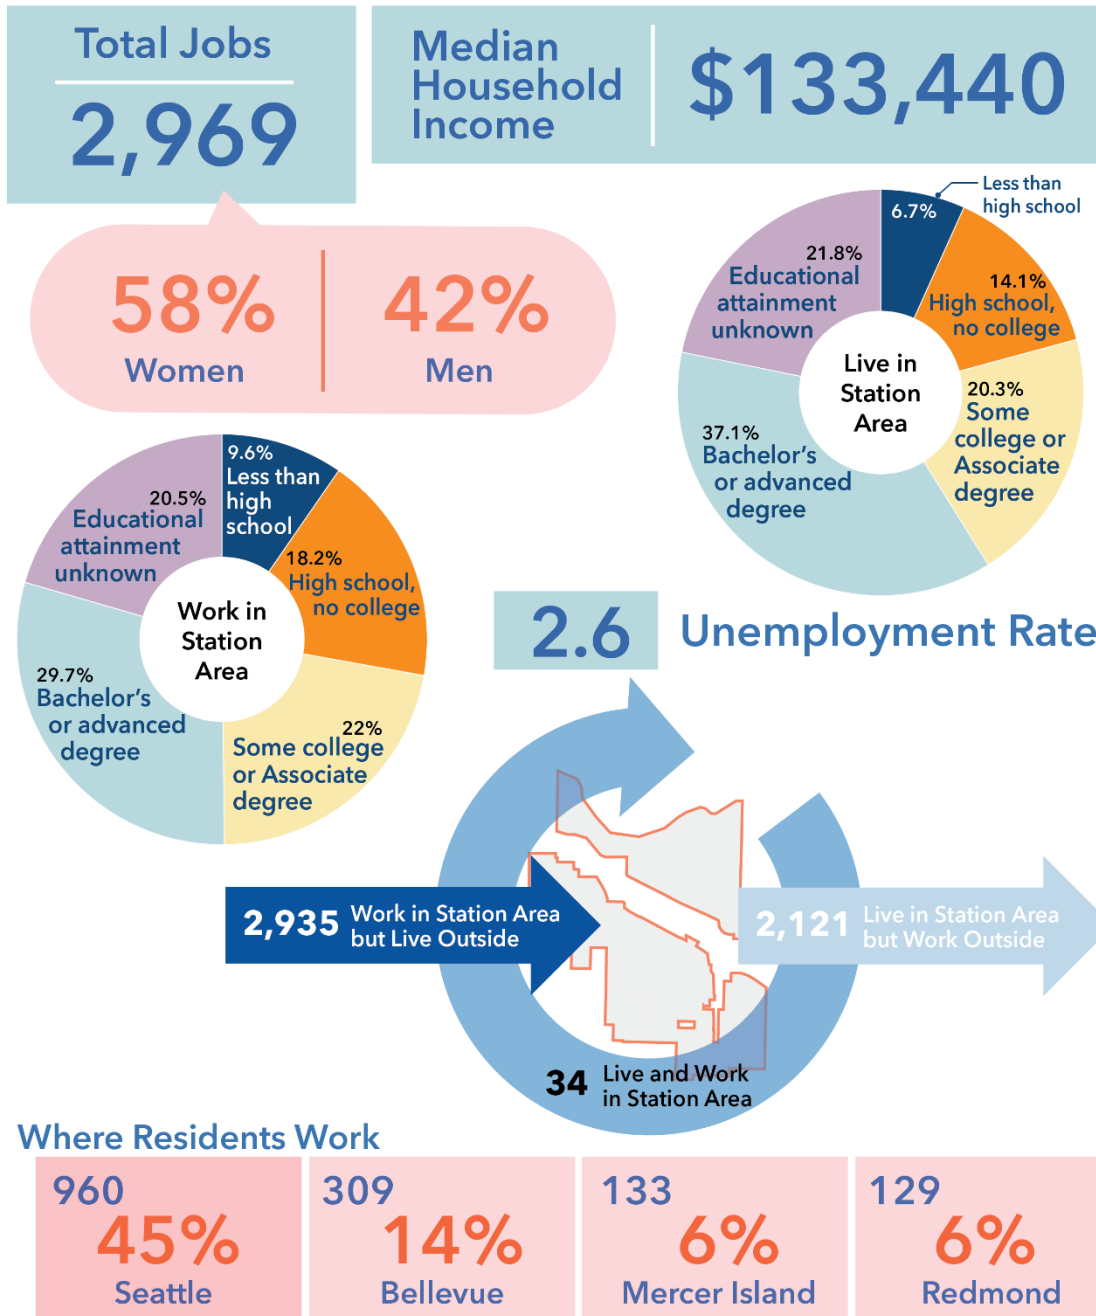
Total Jobs
2,969

Median Household Income
$133,440

58%
Women

42%
Men

6.7%
Less than high school
14.1%
High school, no college
20.3%
Some college or Associate degree
37.1%
Bachelor's or advanced degree
21.8%
Educational attainment unknown
Live in Station Area

9.6%
Less than high school
18.2%
High school, no college
22%
Some college or Associate degree
29.7%
Bachelor's or advanced degree
20.5%
Educational attainment unknown
Work in Station Area

2.6 Unemployment Rate

2,935 Work in Station Area but Live Outside

2,121 Live in Station Area but Work Outside

34 Live and Work in Station Area

Where Residents Work

| 960 45% Seattle | 309 14% Bellevue | 133 6% Mercer Island | 129 6% Redmond |